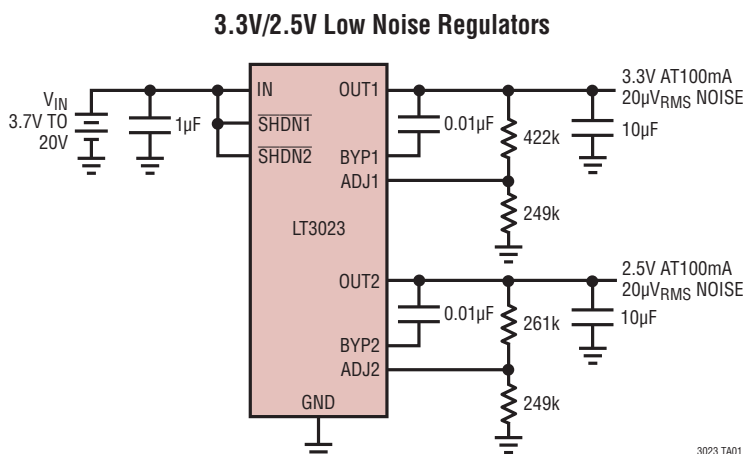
3.3V/2.5V Low Noise Regulators

$V_{IN}$
3.7V TO
20V

1µF

IN
$\overline{SHDN1}$
$\overline{SHDN2}$

OUT1
BYP1
ADJ1

LT3023

OUT2
BYP2
ADJ2

GND

0.01µF
422k
249k
3.3V AT100mA
20µ$V_{RMS}$ NOISE
10µF

0.01µF
261k
249k
2.5V AT100mA
20µ$V_{RMS}$ NOISE
10µF

3023 TA01